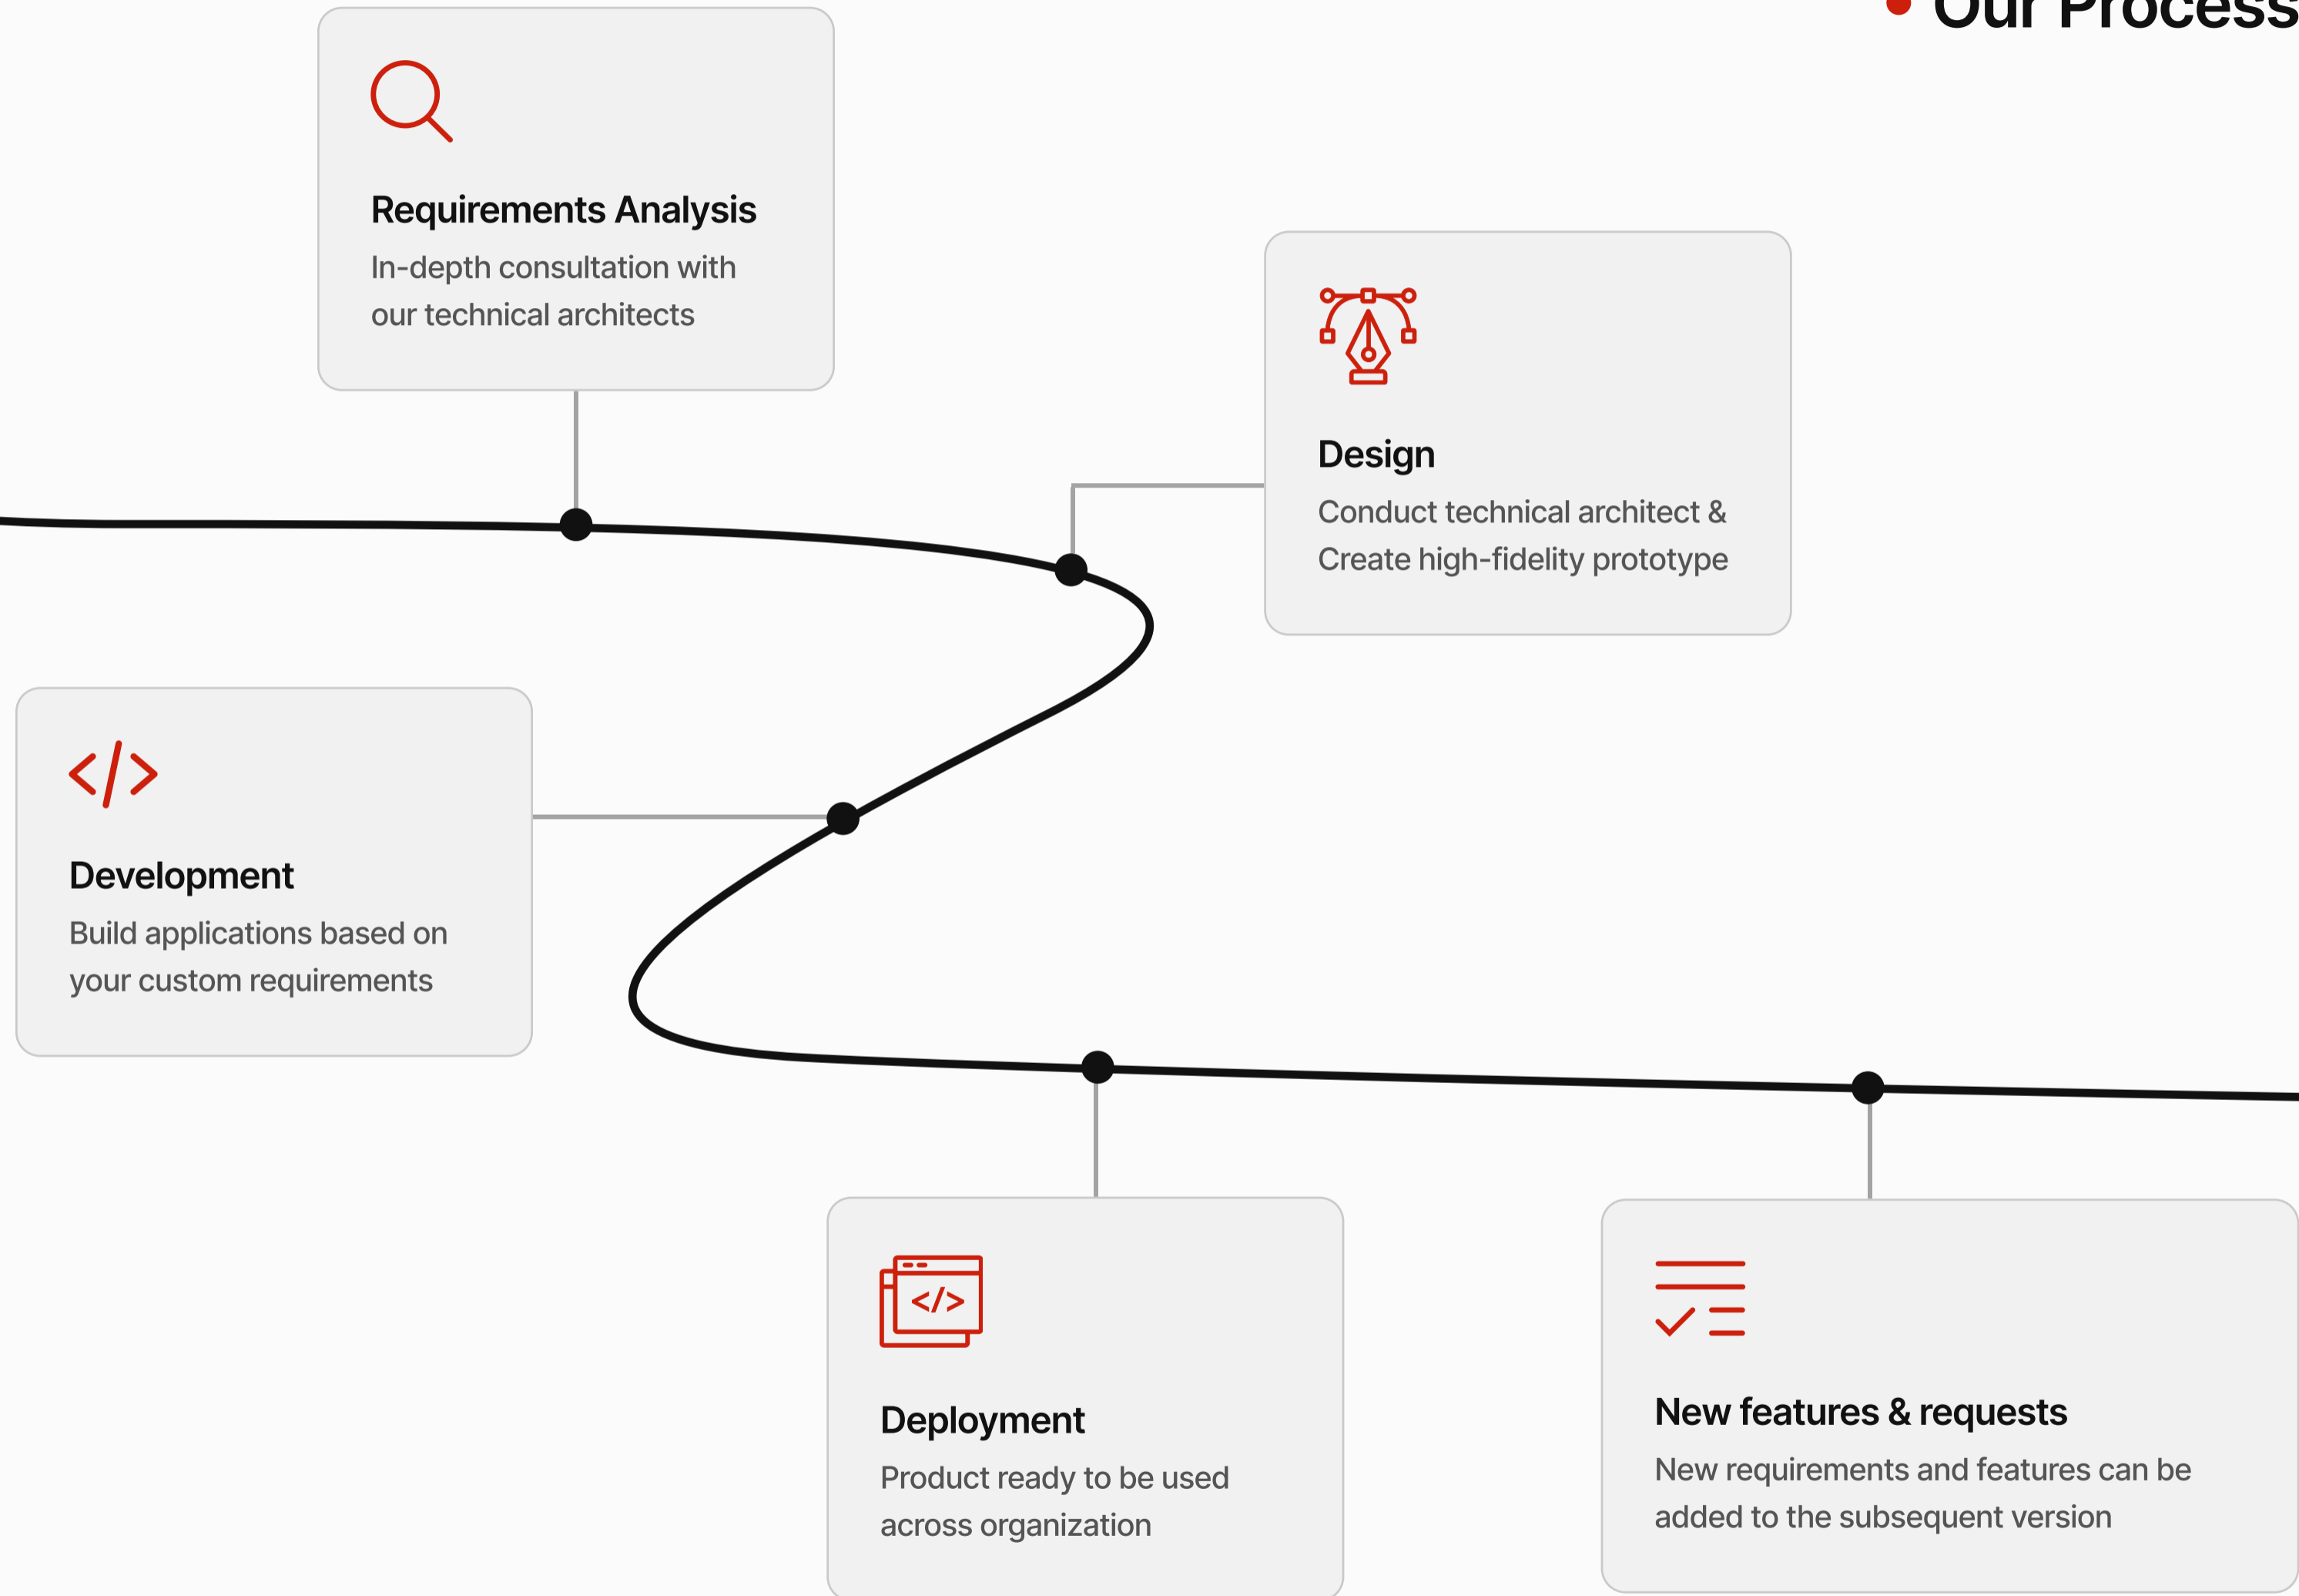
Our Process

Requirements Analysis
In-depth consultation with our technical architects

Design
Conduct technical architect & Create high-fidelity prototype

</>

Development
Build applications based on your custom requirements

</>

Deployment
Product ready to be used across organization

New features & requests
New requirements and features can be added to the subsequent version